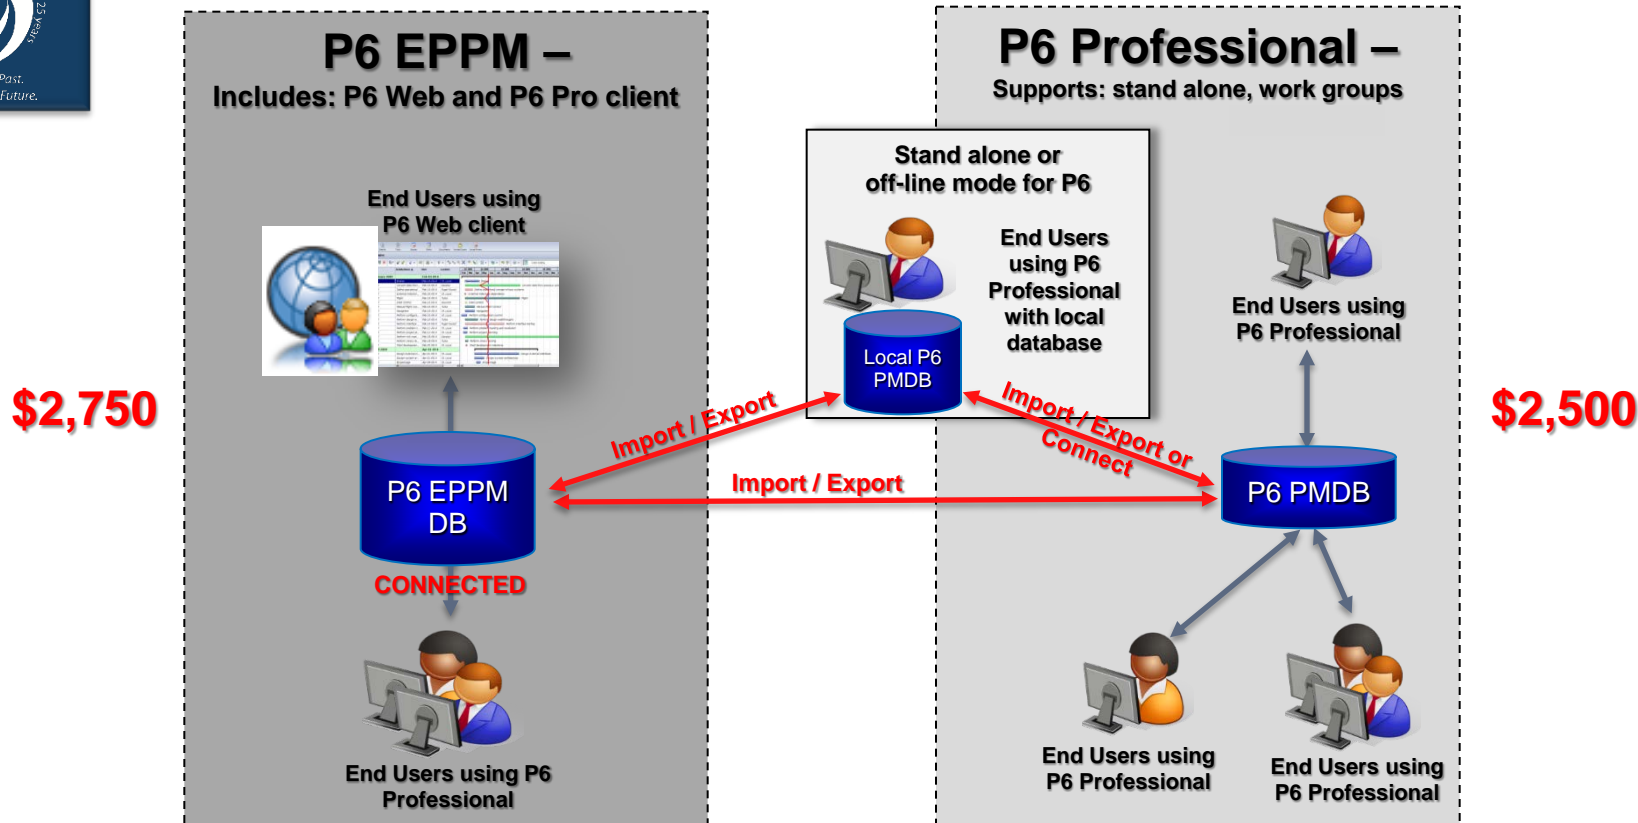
25 years
Past.
Future.

P6 EPPM –
Includes: P6 Web and P6 Pro client

End Users using P6 Web client

$2,750

P6 EPPM DB

CONNECTED

End Users using P6 Professional

Import / Export

Import / Export

Stand alone or off-line mode for P6

End Users using P6 Professional with local database

Local P6 PMDB

Import / Export or Connect

P6 Professional –
Supports: stand alone, work groups

End Users using P6 Professional

$2,500

P6 PMDB

End Users using P6 Professional

End Users using P6 Professional